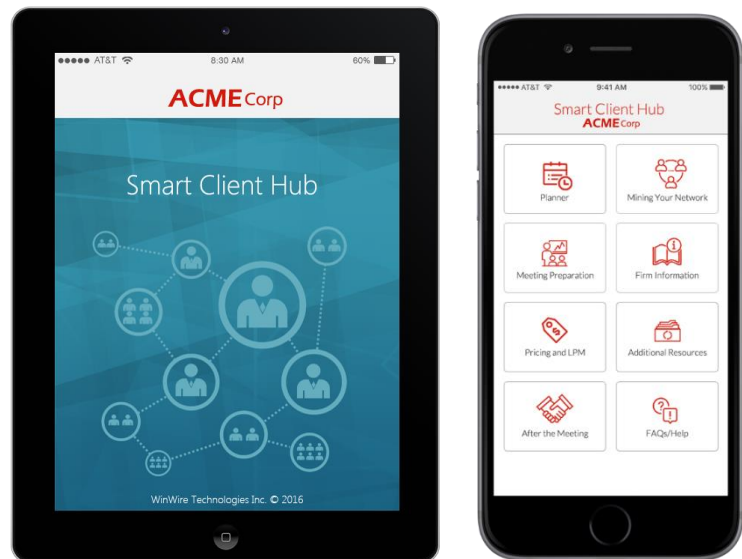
●●●●● AT&T 8:30 AM 60%

ACME Corp

Smart Client Hub

WinWire Technologies Inc. © 2016

●●●●● AT&T 9:41 AM 100%

Smart Client Hub
ACME Corp

Planner

Mining Your Network

Meeting Preparation

Firm Information

Pricing and LPM

Additional Resources

After the Meeting

FAQs/Help